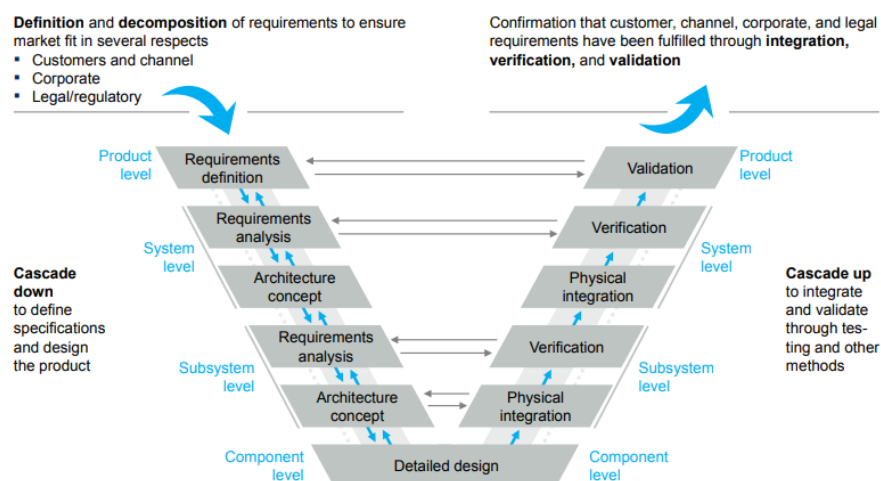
**Definition** and **decomposition** of requirements to ensure market fit in several respects
▪ Customers and channel
▪ Corporate
▪ Legal/regulatory

Confirmation that customer, channel, corporate, and legal requirements have been fulfilled through **integration, verification,** and **validation**

Product level

Requirements definition

Validation

Product level

Requirements analysis

Verification

System level

Architecture concept

Physical integration

System level

**Cascade down** to define specifications and design the product

**Cascade up** to integrate and validate through testing and other methods

Requirements analysis

Verification

Subsystem level

Architecture concept

Physical integration

Subsystem level

Component level

Detailed design

Component level